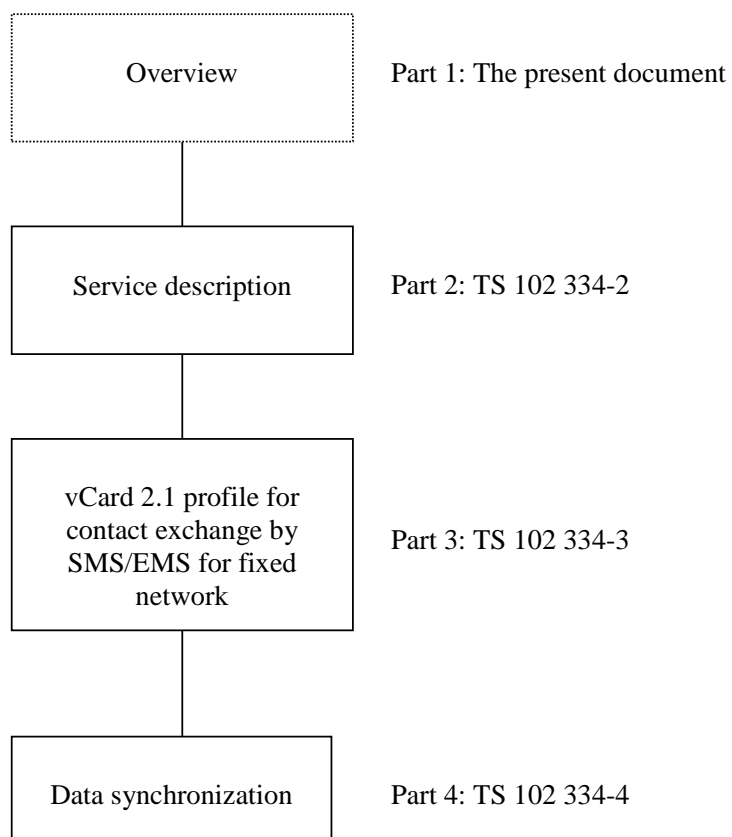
Overview

Part 1: The present document

Service description

Part 2: TS 102 334-2

vCard 2.1 profile for contact exchange by SMS/EMS for fixed network

Part 3: TS 102 334-3

Data synchronization

Part 4: TS 102 334-4